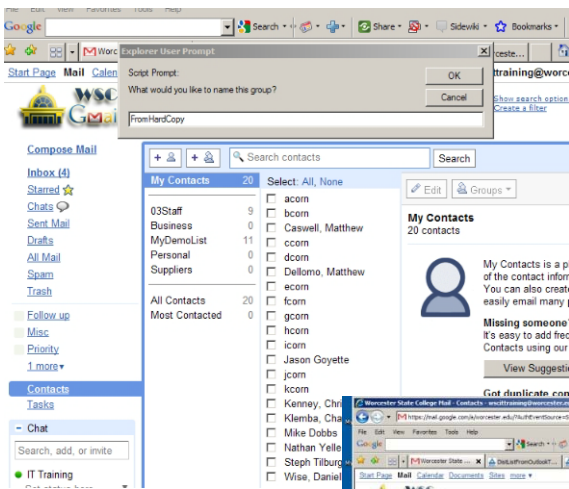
File Edit View Favorites Tools Help

Google Search Share Sidewiki Bookmarks

Worc Explorer User Prompt

Script Prompt:
What would you like to name this group?

OK
Cancel

FromHardCopy

Start Page Mail Calen

wsc G

ttraining@worce

Show search option
Create a filter

Compose Mail

Inbox (4)
Starred
Chats
Sent Mail
Drafts
All Mail
Spam
Trash

Follow up
Misc
Priority
1 more

Contacts
Tasks

- Chat

Search, add, or invite

IT Training

Search contacts
Search

| My Contacts | 20 |
|---|---|
| 03Staff | 9 |
| Business | 0 |
| MyDemoList | 11 |
| Personal | 0 |
| Suppliers | 0 |
| All Contacts | 20 |
| Most Contacted | 0 |

Select: All, None

acorn
bcorn
Caswell, Matthew
ccorn
dcorn
Dellomo, Matthew
ecorn
fcorn
gcorn
hcorn
icorn
Jason Goyette
jcorn
kcorn
Kenney, Chri
Klemba, Cha
Mike Dobbs
Nathan Yelle
Steph Tilburg
Wise, Daniel

Edit
Groups

My Contacts
20 contacts

My Contacts is a p
of the contact inform
You can also create
easily email many p

Missing someone
It's easy to add fre
Contacts using our

View Suggesti

Got duplicate con

Worcester State College Mail - Contacts - wscittraining@worcester.ed

https://mail.google.com/a/worcester.edu/?AuthEventSource=

File Edit View Favorites Tools Help

Google Search

Worcester State ... DistListFromOutlookT...

Start Page Mail Calendar Documents Sites more